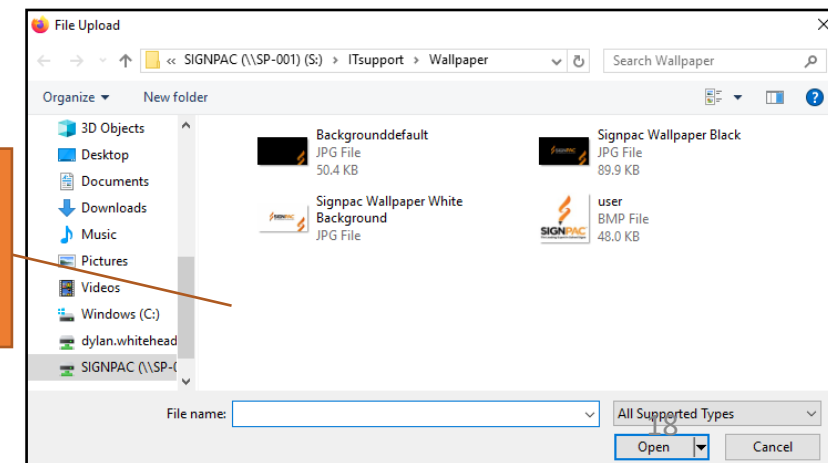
File Upload

« SIGNPAC (\\SP-001) (S:) › ITsupport › Wallpaper

Search Wallpaper

Organize ▾ New folder

3D Objects
Desktop
Documents
Downloads
Music
Pictures
Videos
Windows (C:)
dylan.whitehead
SIGNPAC (\\SP-(

Backgrounddefault
JPG File
50.4 KB

Signpac Wallpaper Black
JPG File
89.9 KB

Signpac Wallpaper White Background
JPG File

user
BMP File
48.0 KB

File name:

All Supported Types

Open

Cancel

18